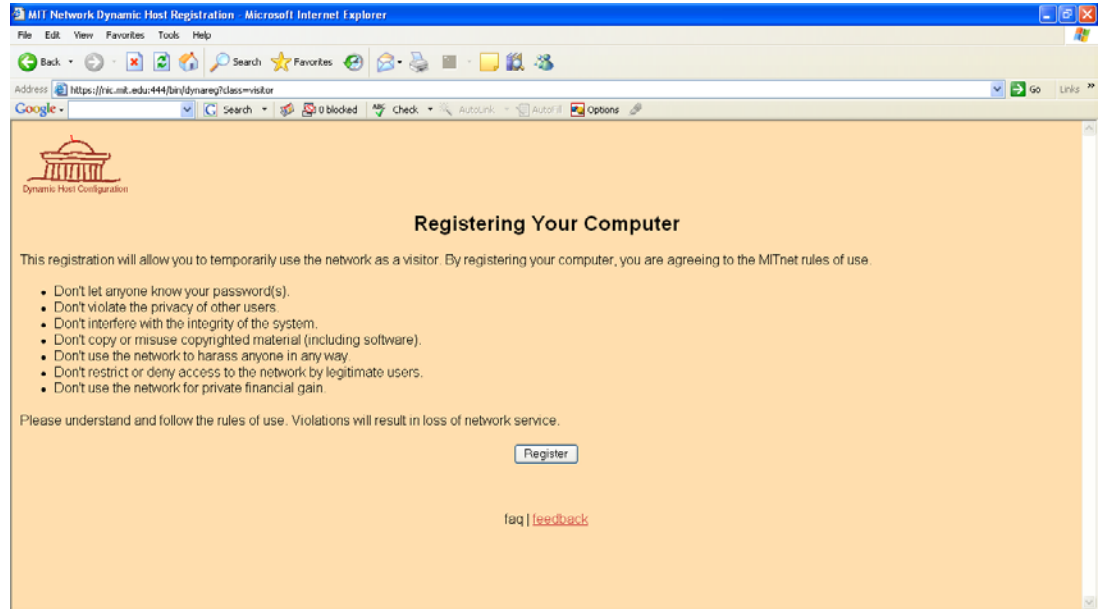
MIT Network Dynamic Host Registration - Microsoft Internet Explorer

File Edit View Favorites Tools Help

Back Search Favorites

Address https://nic.mit.edu:444/bin/dynareg?class=visitor Go Links »

Google Search 0 blocked Check AutoLink AutoFill Options

Dynamic Host Configuration

Registering Your Computer

This registration will allow you to temporarily use the network as a visitor. By registering your computer, you are agreeing to the MITnet rules of use.

- Don't let anyone know your password(s).
- Don't violate the privacy of other users.
- Don't interfere with the integrity of the system.
- Don't copy or misuse copyrighted material (including software).
- Don't use the network to harass anyone in any way.
- Don't restrict or deny access to the network by legitimate users.
- Don't use the network for private financial gain.

Please understand and follow the rules of use. Violations will result in loss of network service.

Register

faq | feedback